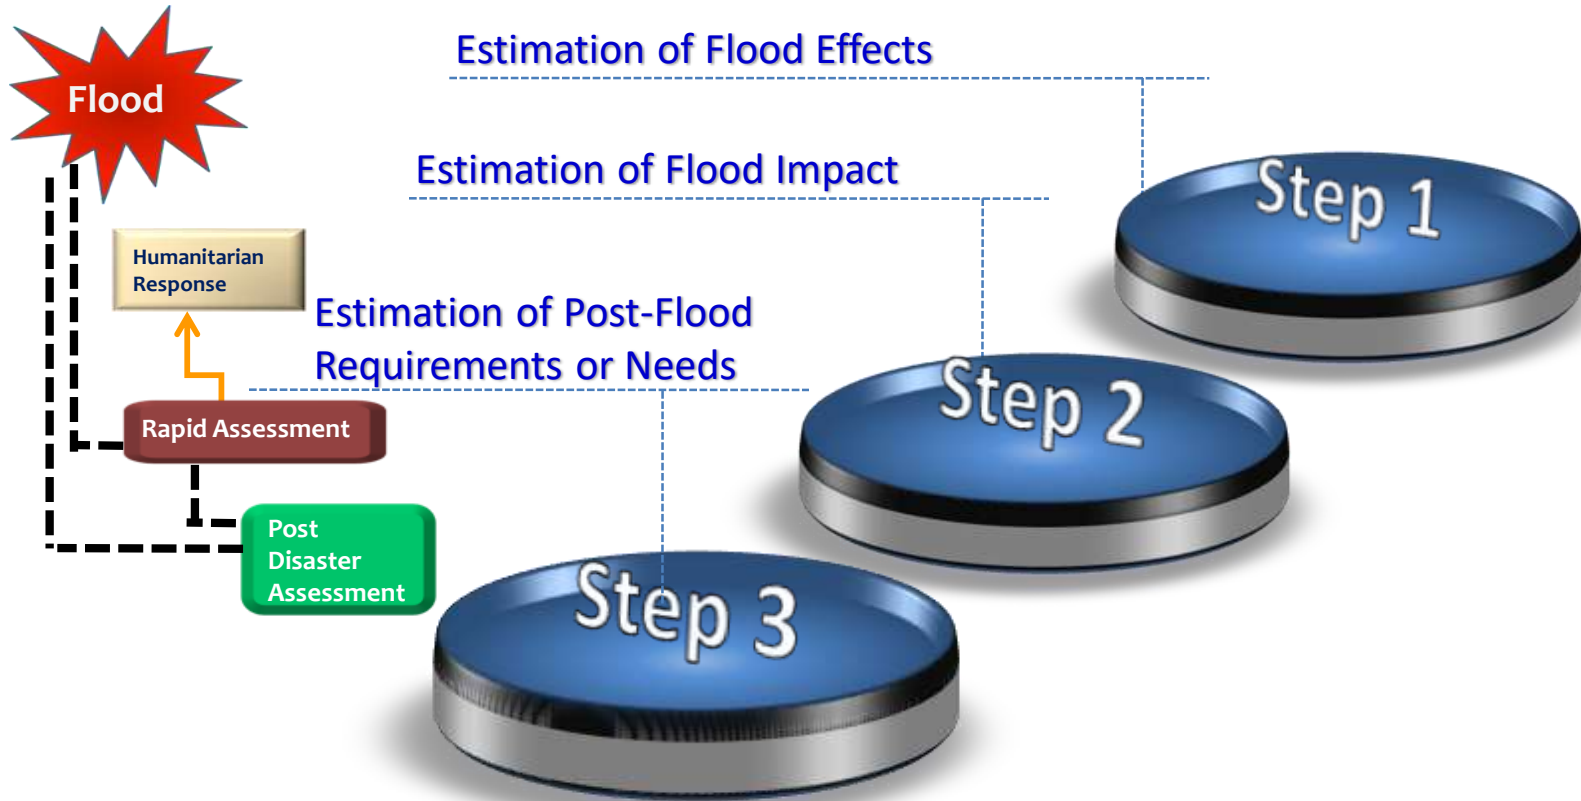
Flood

Estimation of Flood Effects

Estimation of Flood Impact

Humanitarian Response

Estimation of Post-Flood Requirements or Needs

Step 1

Step 2

Rapid Assessment

Post Disaster Assessment

Step 3